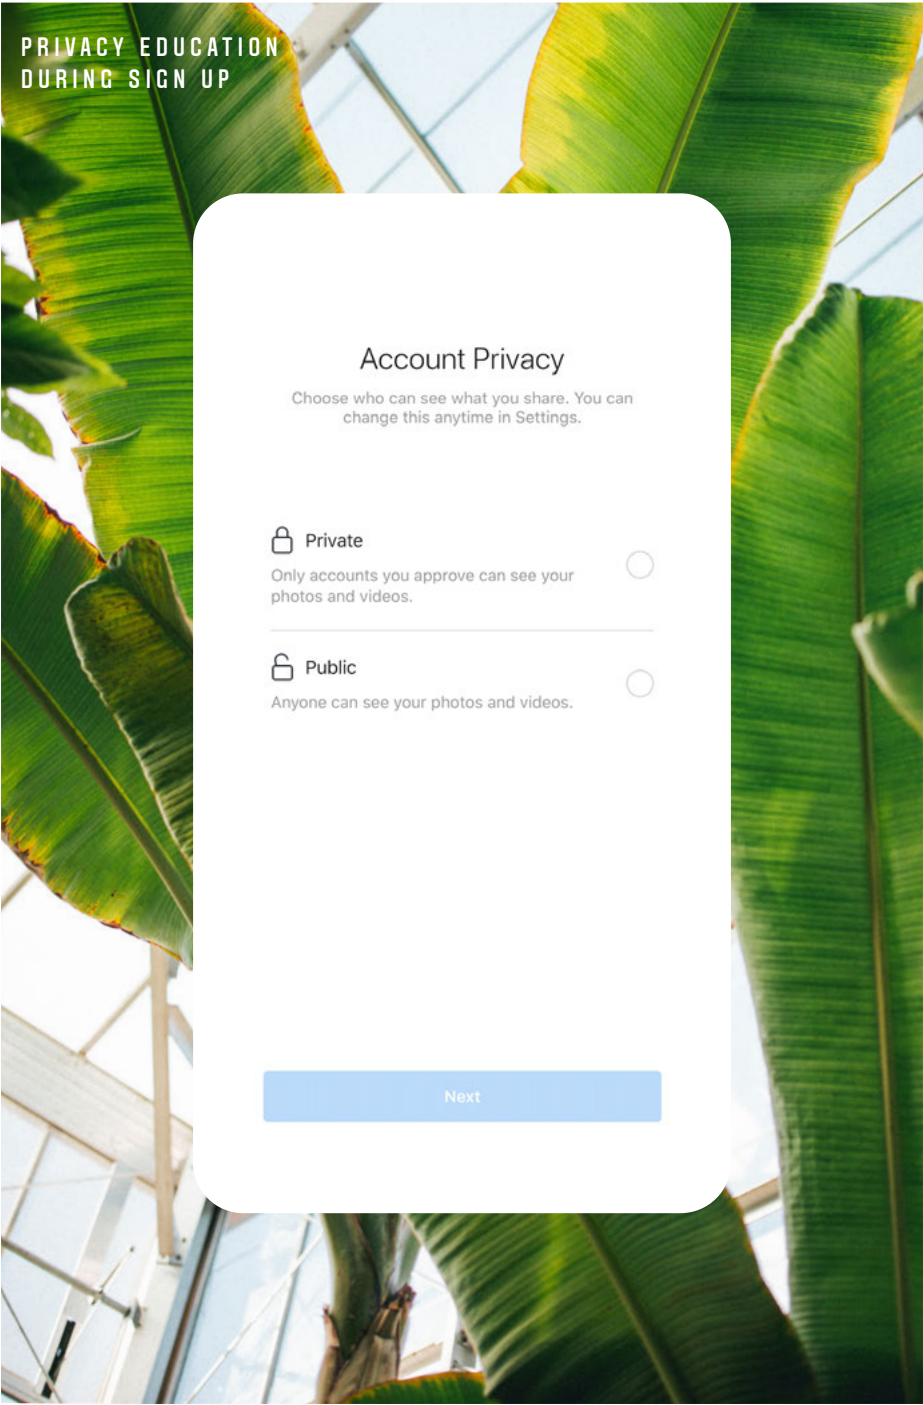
PRIVACY EDUCATION
DURING SIGN UP

Account Privacy

Choose who can see what you share. You can change this anytime in Settings.

Private

Only accounts you approve can see your photos and videos.

Public

Anyone can see your photos and videos.

Next